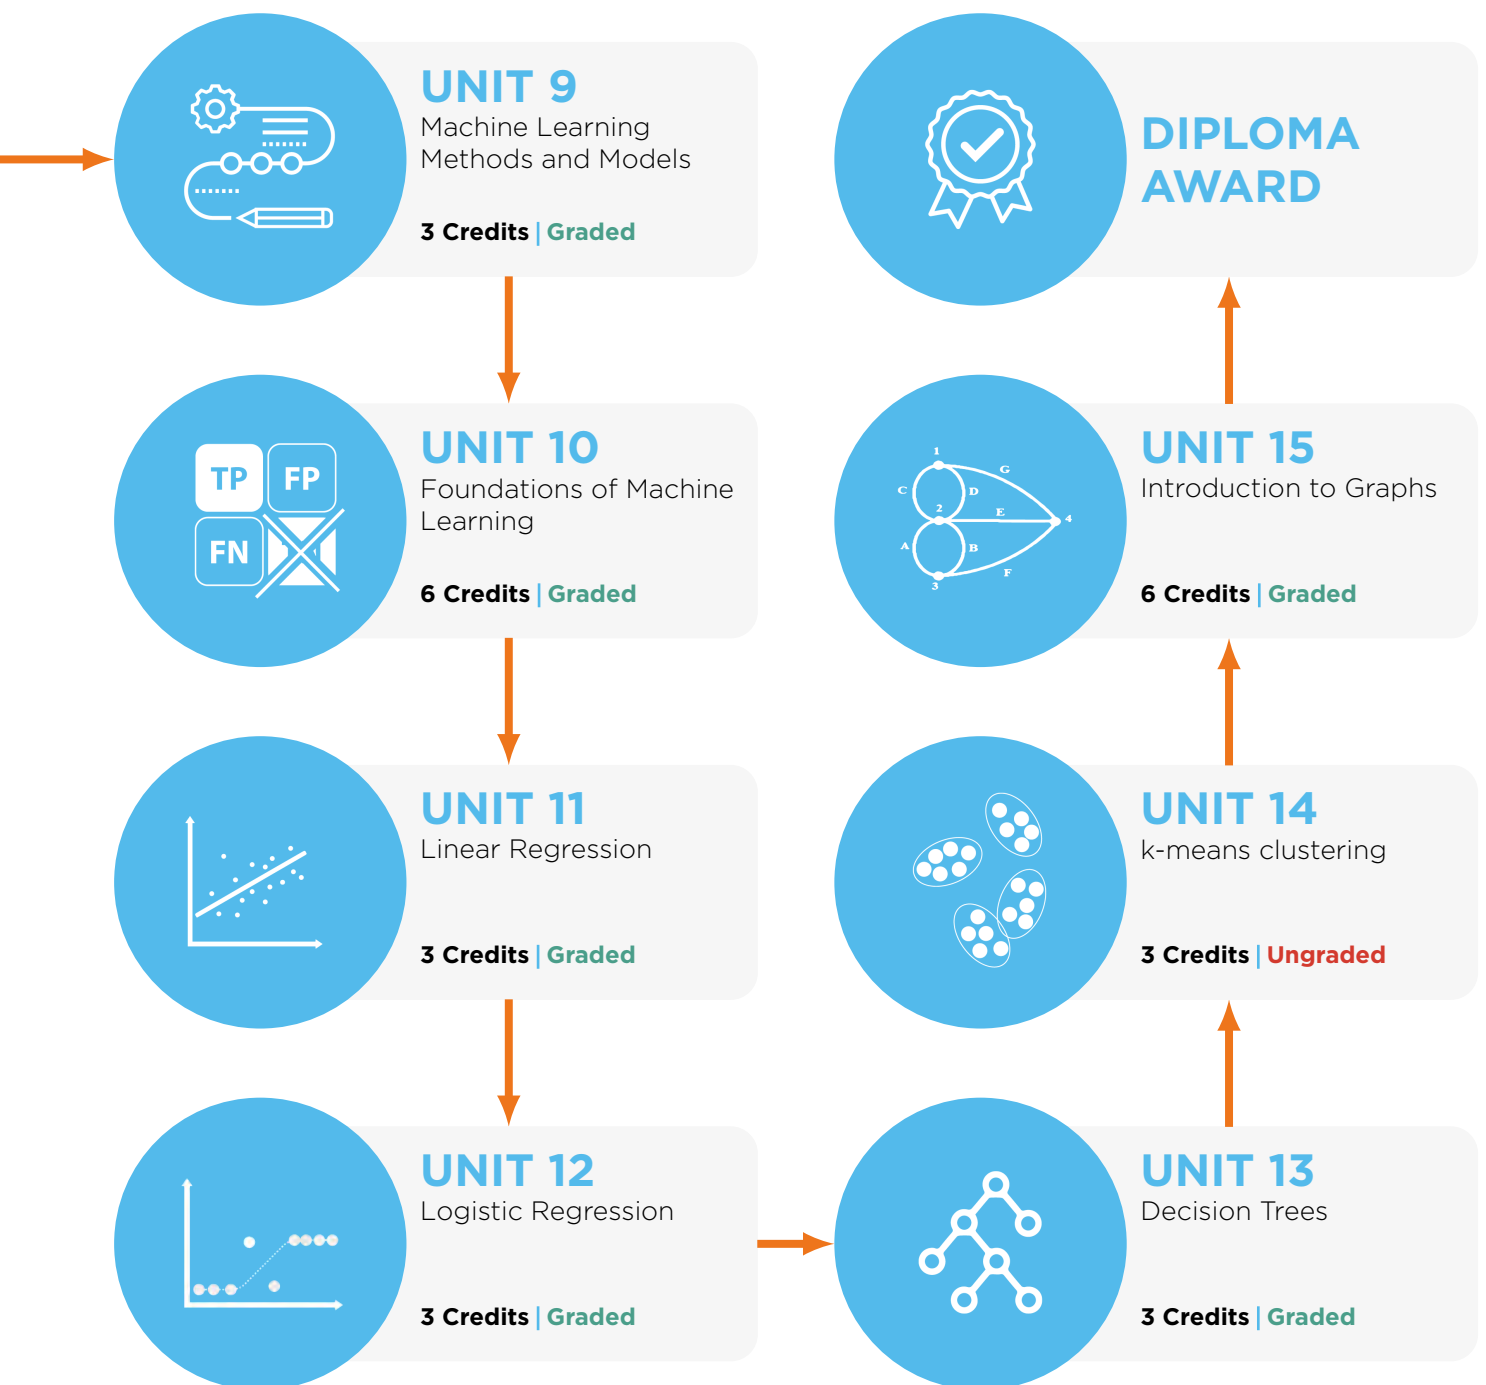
UNIT 9
Machine Learning Methods and Models

3 Credits | Graded

TP FP FN

UNIT 10
Foundations of Machine Learning

6 Credits | Graded

UNIT 11
Linear Regression

3 Credits | Graded

UNIT 12
Logistic Regression

3 Credits | Graded

UNIT 13
Decision Trees

3 Credits | Graded

UNIT 14
k-means clustering

3 Credits | Ungraded

1 2 3 4 A B C D E F G

UNIT 15
Introduction to Graphs

6 Credits | Graded

DIPLOMA AWARD